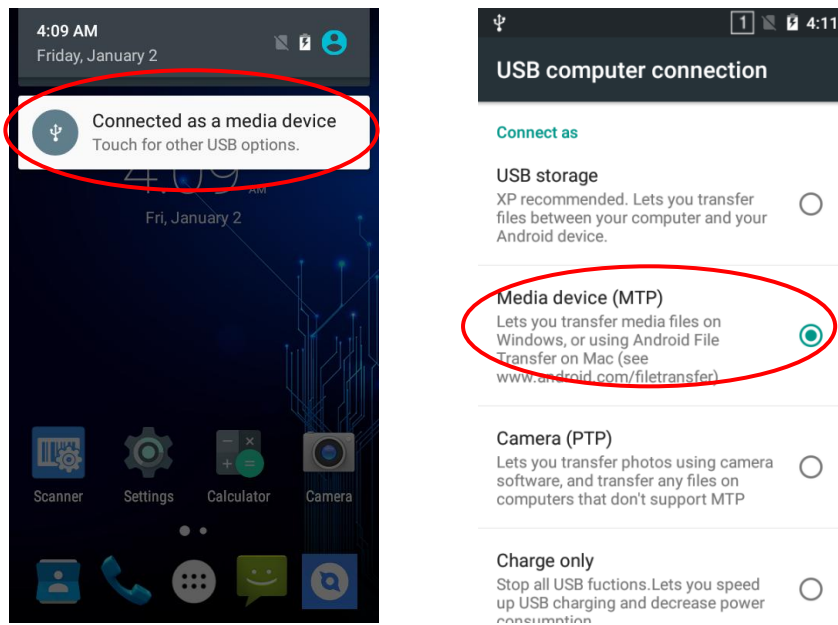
4:09 AM
Friday, January 2

Connected as a media device
Touch for other USB options.

4:09 AM
Fri, January 2

Scanner
Settings
Calculator
Camera

1
4:11

USB computer connection

Connect as

USB storage
XP recommended. Lets you transfer files between your computer and your Android device.

Media device (MTP)
Lets you transfer media files on Windows, or using Android File Transfer on Mac (see www.android.com/filetransfer)

Camera (PTP)
Lets you transfer photos using camera software, and transfer any files on computers that don't support MTP

Charge only
Stop all USB fuctions.Lets you speed up USB charging and decrease power consumption